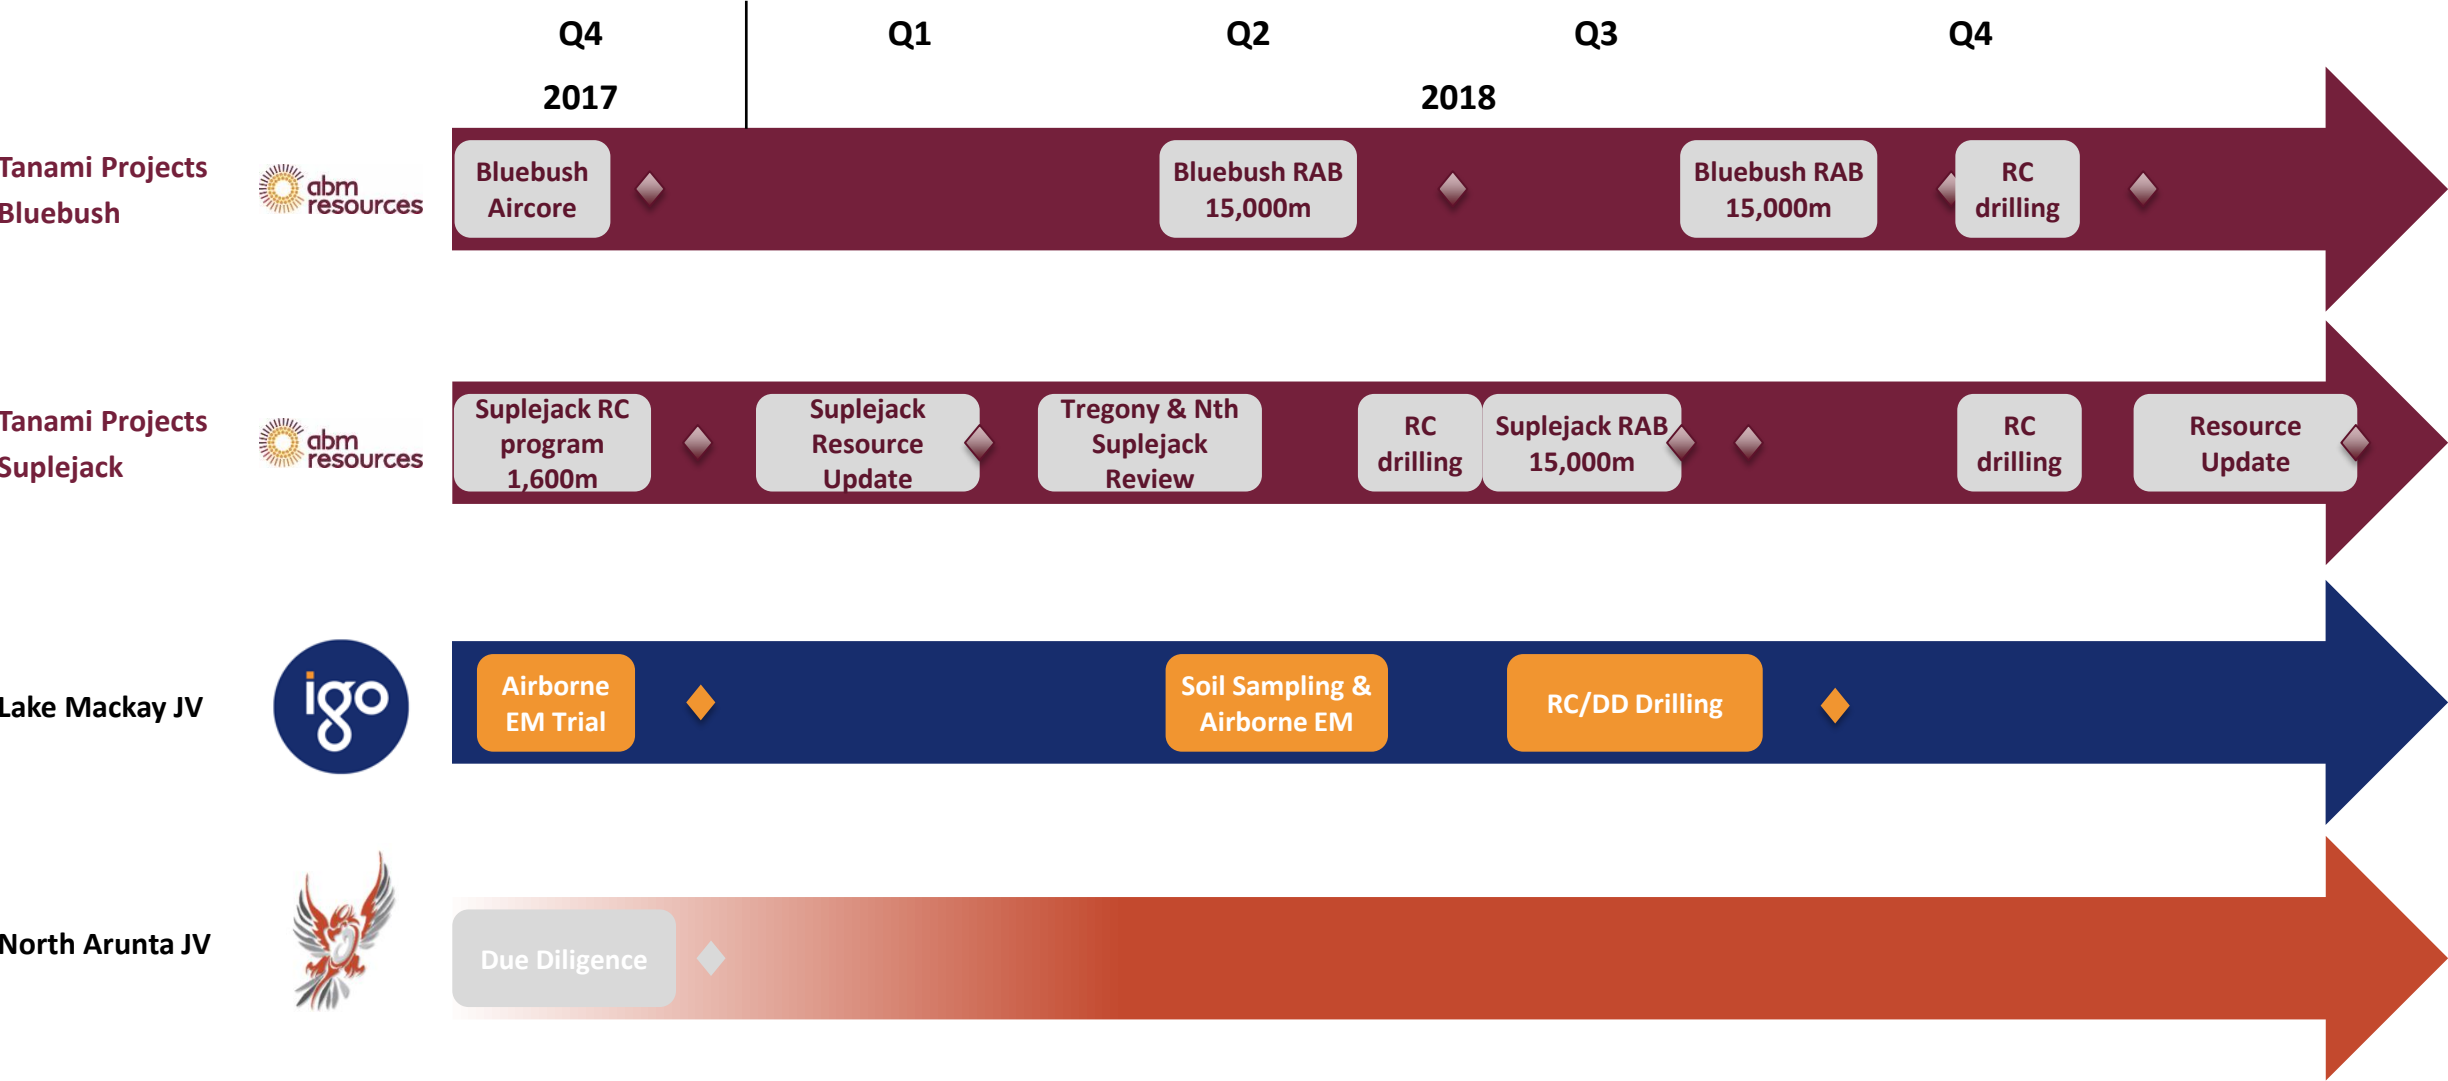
Q4
2017

Q1 Q2 Q3 Q4
2018

Tanami Projects Bluebush

abm resources

Bluebush Aircore

Bluebush RAB 15,000m

Bluebush RAB 15,000m

RC drilling

Tanami Projects Suplejack

abm resources

Suplejack RC program 1,600m

Suplejack Resource Update

Tregony & Nth Suplejack Review

RC drilling

Suplejack RAB 15,000m

RC drilling

Resource Update

Lake Mackay JV

igo

Airborne EM Trial

Soil Sampling & Airborne EM

RC/DD Drilling

North Arunta JV

Due Diligence